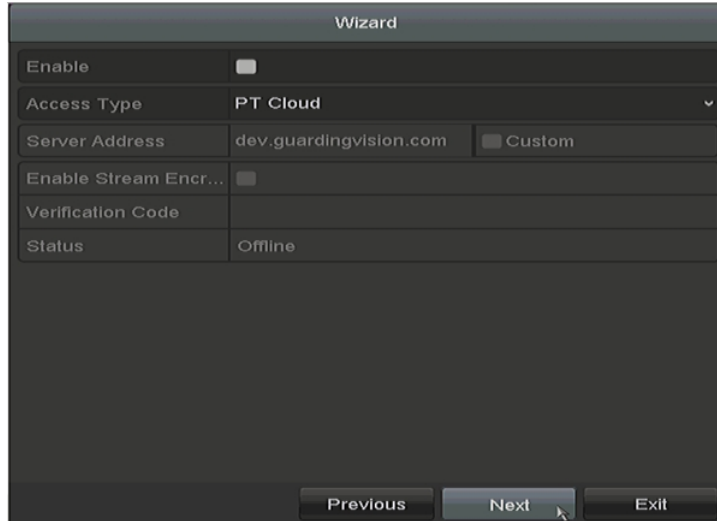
Wizard

| Enable | |
|---|---|
| Access Type | PT Cloud |
| Server Address | dev.guardingvision.com Custom |
| Enable Stream Encr... | |
| Verification Code | |
| Status | Offline |

Previous Next Exit